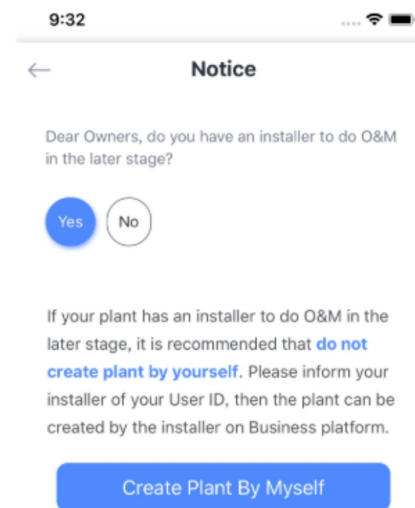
9:32

Notice

Dear Owners, do you have an installer to do O&M in the later stage?

Yes

No

If your plant has an installer to do O&M in the later stage, it is recommended that do not create plant by yourself. Please inform your installer of your User ID, then the plant can be created by the installer on Business platform.

Create Plant By Myself